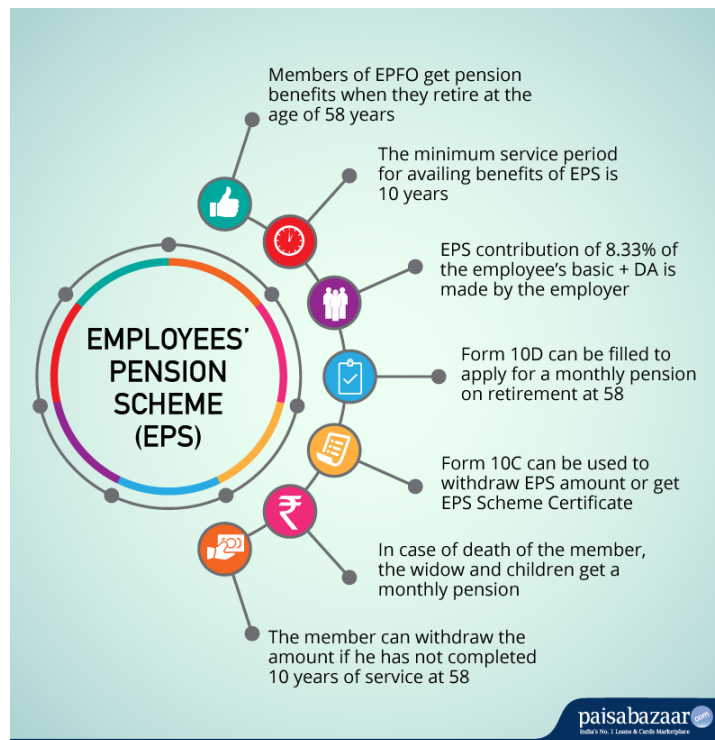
EMPLOYEES' PENSION SCHEME (EPS)

Members of EPFO get pension benefits when they retire at the age of 58 years

The minimum service period for availing benefits of EPS is 10 years

EPS contribution of 8.33% of the employee's basic + DA is made by the employer

Form 10D can be filled to apply for a monthly pension on retirement at 58

Form 10C can be used to withdraw EPS amount or get EPS Scheme Certificate

In case of death of the member, the widow and children get a monthly pension

The member can withdraw the amount if he has not completed 10 years of service at 58

paisabazaar.com
India's No. 1 Loans & Cards Marketplace